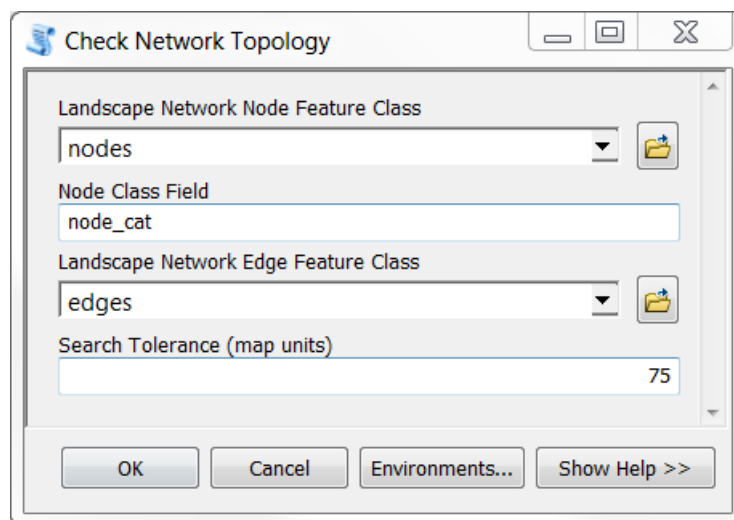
Check Network Topology

Landscape Network Node Feature Class

nodes

Node Class Field

node_cat

Landscape Network Edge Feature Class

edges

Search Tolerance (map units)

75

OK | Cancel | Environments... | Show Help >>